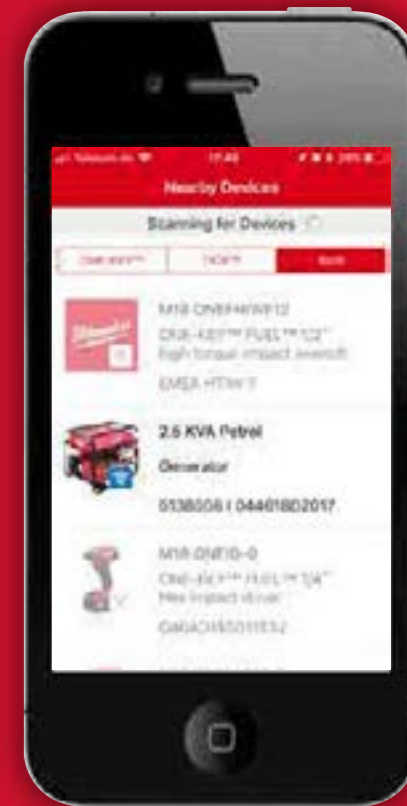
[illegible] 17:45 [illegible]

Nearby Devices

Scanning for Devices

ONE-KEY™ | TICK™ | Both

M18 ONEFHIWF12
ONE-KEY™ FUEL™ 1/2" high torque impact wrench
EMEA HTIW 1

2.5 KVA Petrol
Generator
0138006 | 04461BD2017

M18 ONEID-0
ONE-KEY™ FUEL™ 1/4" Hex impact driver
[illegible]